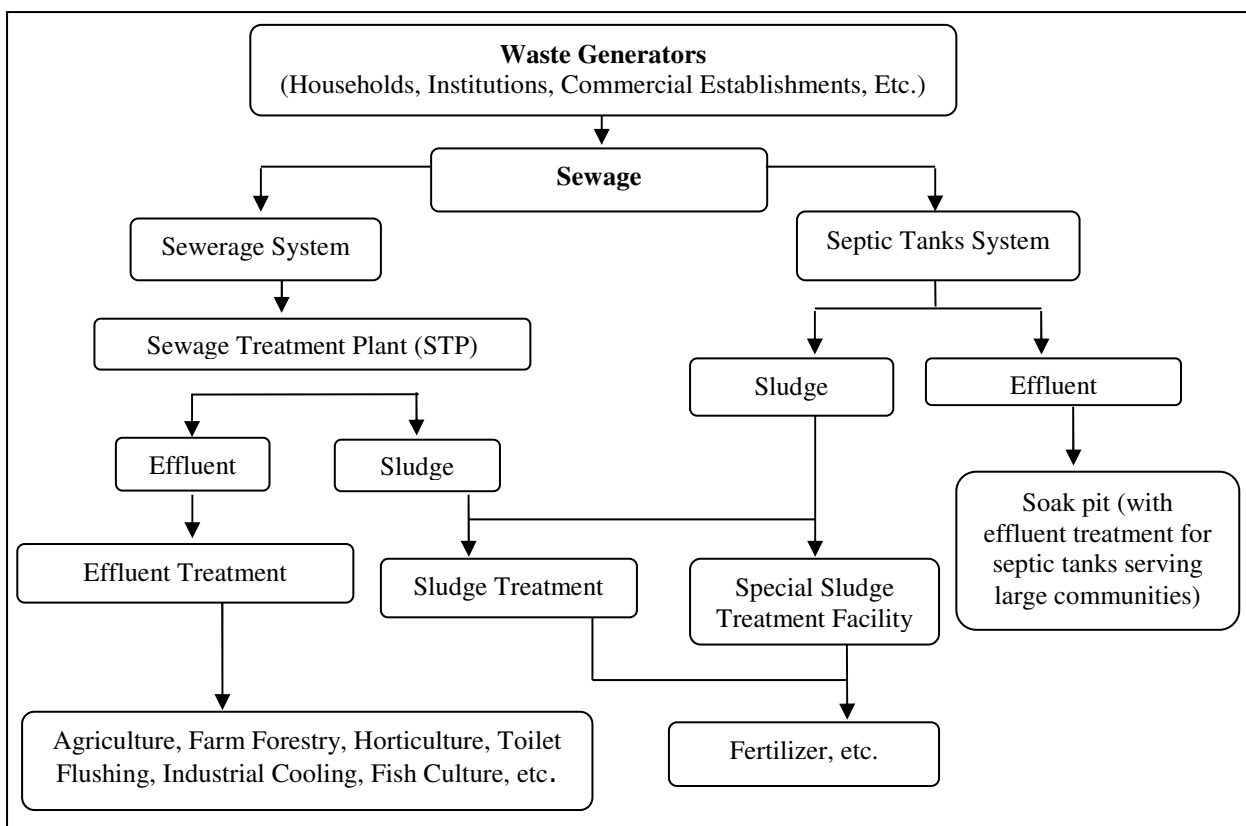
**Waste Generators**
(Households, Institutions, Commercial Establishments, Etc.)

**Sewage**

Sewerage System

Septic Tanks System

Sewage Treatment Plant (STP)

Sludge

Effluent

Effluent

Sludge

Soak pit (with effluent treatment for septic tanks serving large communities)

Effluent Treatment

Sludge Treatment

Special Sludge Treatment Facility

Agriculture, Farm Forestry, Horticulture, Toilet Flushing, Industrial Cooling, Fish Culture, etc.

Fertilizer, etc.